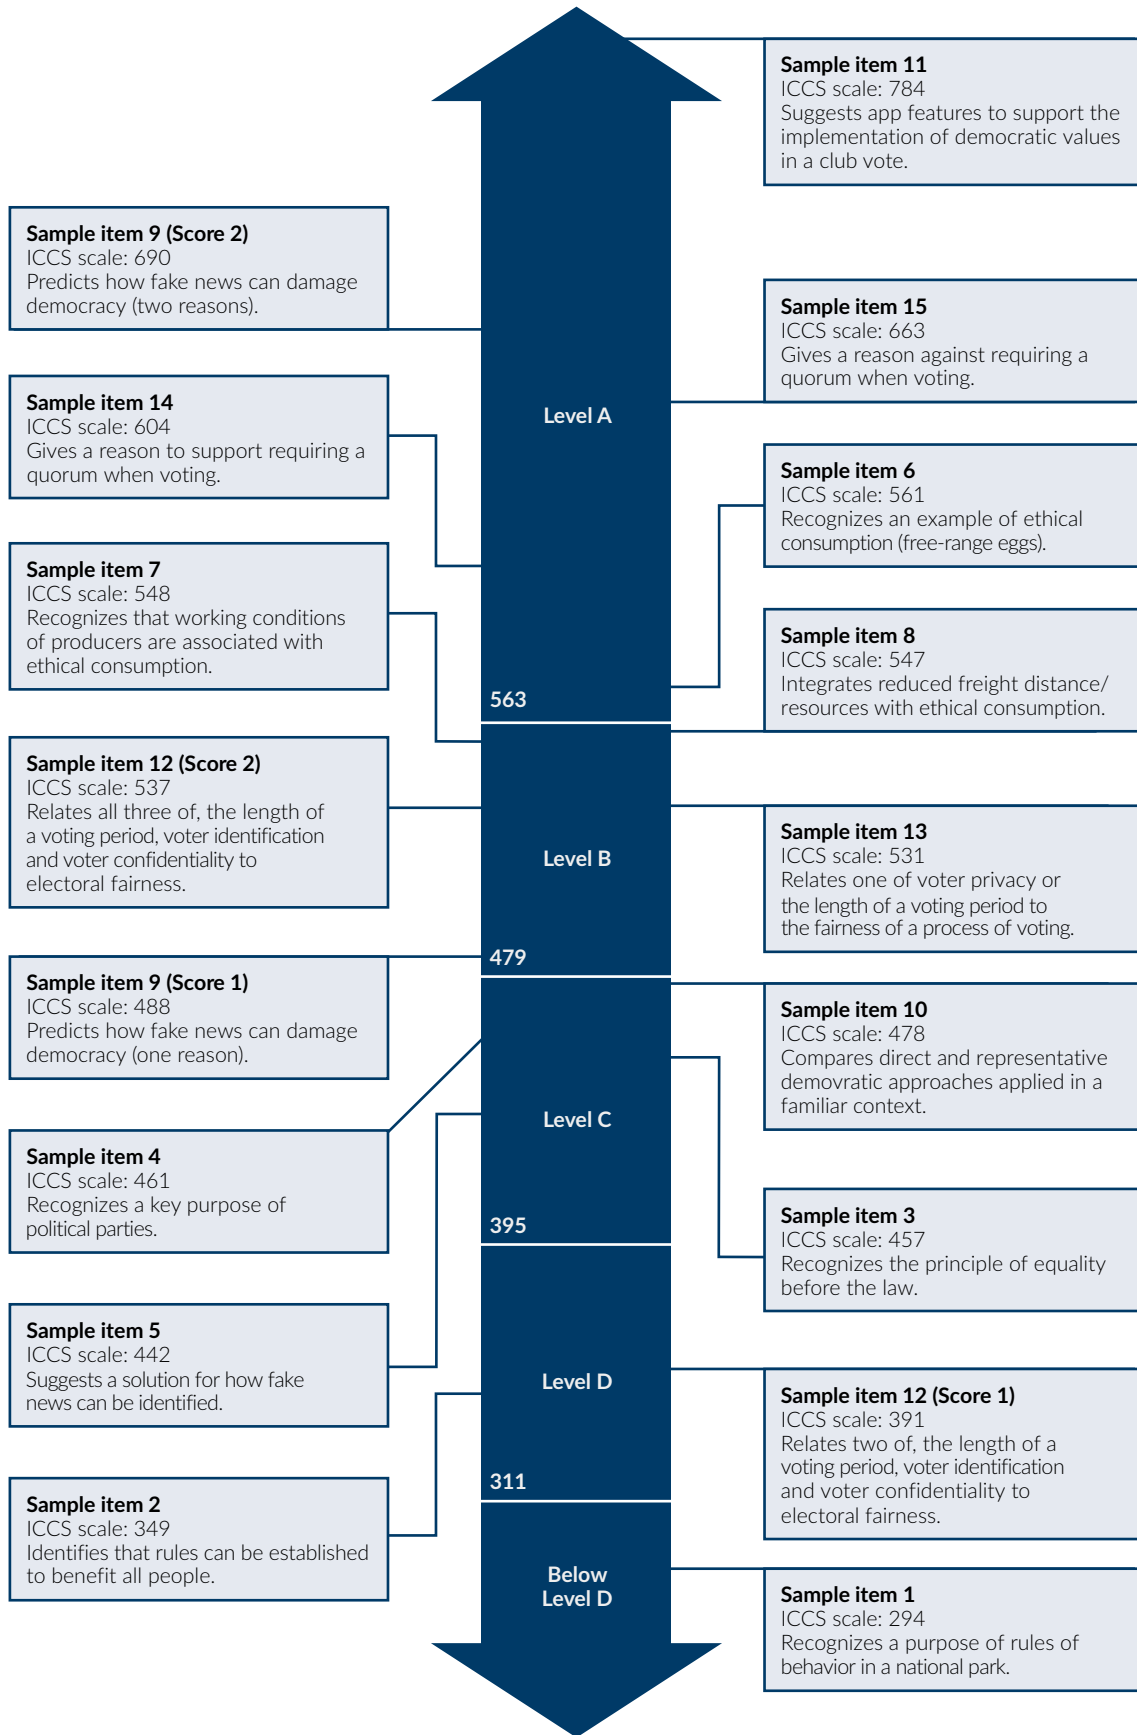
Sample item 11
ICCS scale: 784
Suggests app features to support the implementation of democratic values in a club vote.

Sample item 9 (Score 2)
ICCS scale: 690
Predicts how fake news can damage democracy (two reasons).

Sample item 15
ICCS scale: 663
Gives a reason against requiring a quorum when voting.

Sample item 14
ICCS scale: 604
Gives a reason to support requiring a quorum when voting.

Level A

Sample item 6
ICCS scale: 561
Recognizes an example of ethical consumption (free-range eggs).

Sample item 7
ICCS scale: 548
Recognizes that working conditions of producers are associated with ethical consumption.

Sample item 8
ICCS scale: 547
Integrates reduced freight distance/ resources with ethical consumption.

563

Sample item 12 (Score 2)
ICCS scale: 537
Relates all three of, the length of a voting period, voter identification and voter confidentiality to electoral fairness.

Level B

Sample item 13
ICCS scale: 531
Relates one of voter privacy or the length of a voting period to the fairness of a process of voting.

479

Sample item 9 (Score 1)
ICCS scale: 488
Predicts how fake news can damage democracy (one reason).

Sample item 10
ICCS scale: 478
Compares direct and representative demovratic approaches applied in a familiar context.

Level C

Sample item 4
ICCS scale: 461
Recognizes a key purpose of political parties.

Sample item 3
ICCS scale: 457
Recognizes the principle of equality before the law.

395

Sample item 5
ICCS scale: 442
Suggests a solution for how fake news can be identified.

Level D

Sample item 12 (Score 1)
ICCS scale: 391
Relates two of, the length of a voting period, voter identification and voter confidentiality to electoral fairness.

311

Sample item 2
ICCS scale: 349
Identifies that rules can be established to benefit all people.

Below Level D

Sample item 1
ICCS scale: 294
Recognizes a purpose of rules of behavior in a national park.